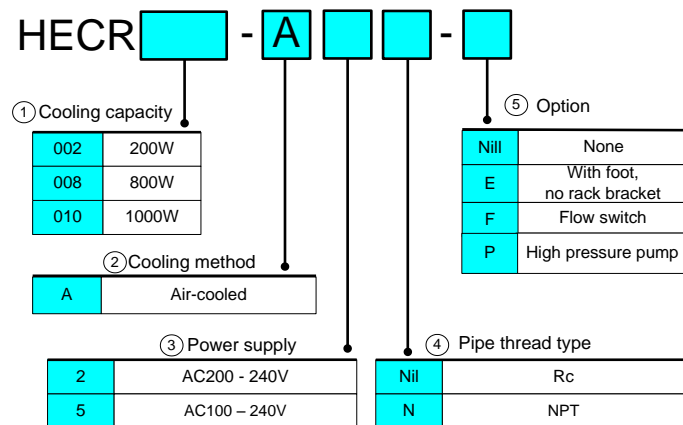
HECR - A - 

① Cooling capacity

| 002 | 200W |
|---|---|
| 008 | 800W |
| 010 | 1000W |

② Cooling method

| A | Air-cooled |
|---|---|

③ Power supply

| 2 | AC200 - 240V |
|---|---|
| 5 | AC100 – 240V |

④ Pipe thread type

| Nil | Rc |
|---|---|
| N | NPT |

⑤ Option

| Nill | None |
|---|---|
| E | With foot, no rack bracket |
| F | Flow switch |
| P | High pressure pump |